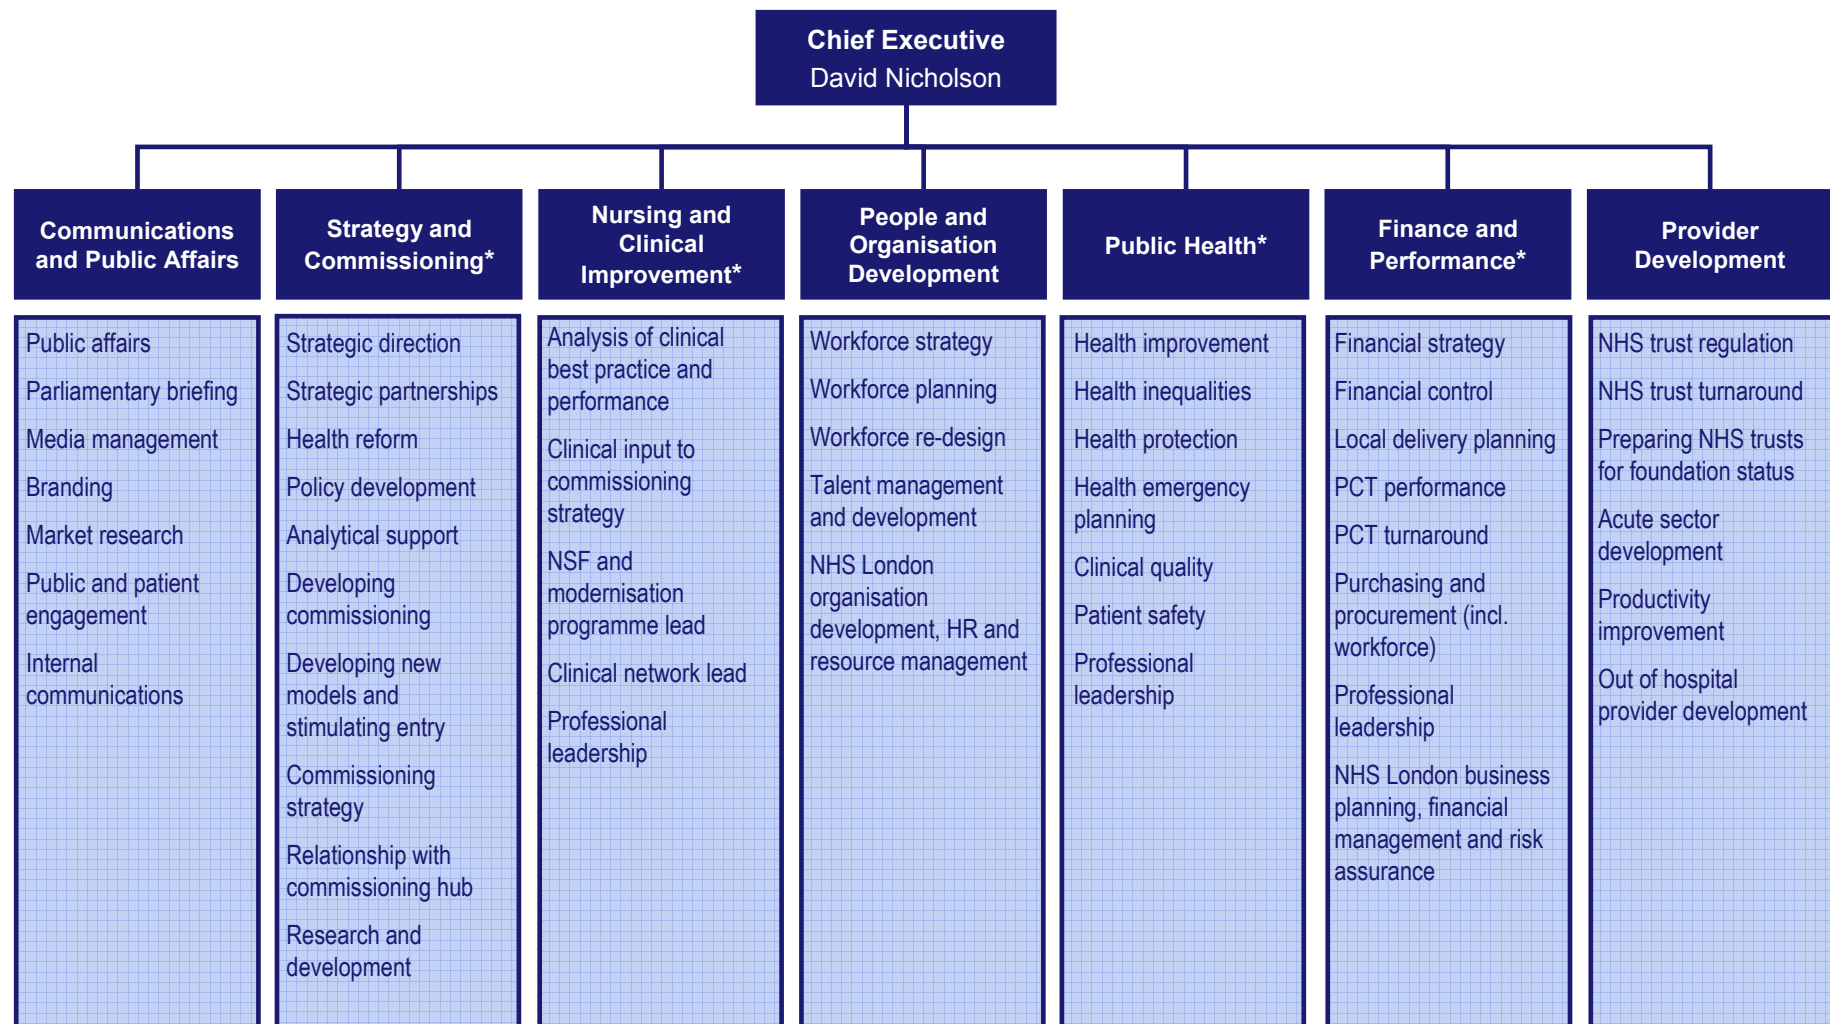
Chief Executive
David Nicholson

Communications and Public Affairs

Public affairs
Parliamentary briefing
Media management
Branding
Market research
Public and patient engagement
Internal communications

Strategy and Commissioning*

Strategic direction
Strategic partnerships
Health reform
Policy development
Analytical support
Developing commissioning
Developing new models and stimulating entry
Commissioning strategy
Relationship with commissioning hub
Research and development

Nursing and Clinical Improvement*

Analysis of clinical best practice and performance
Clinical input to commissioning strategy
NSF and modernisation programme lead
Clinical network lead
Professional leadership

People and Organisation Development

Workforce strategy
Workforce planning
Workforce re-design
Talent management and development
NHS London organisation development, HR and resource management

Public Health*

Health improvement
Health inequalities
Health protection
Health emergency planning
Clinical quality
Patient safety
Professional leadership

Finance and Performance*

Financial strategy
Financial control
Local delivery planning
PCT performance
PCT turnaround
Purchasing and procurement (incl. workforce)
Professional leadership
NHS London business planning, financial management and risk assurance

Provider Development

NHS trust regulation
NHS trust turnaround
Preparing NHS trusts for foundation status
Acute sector development
Productivity improvement
Out of hospital provider development